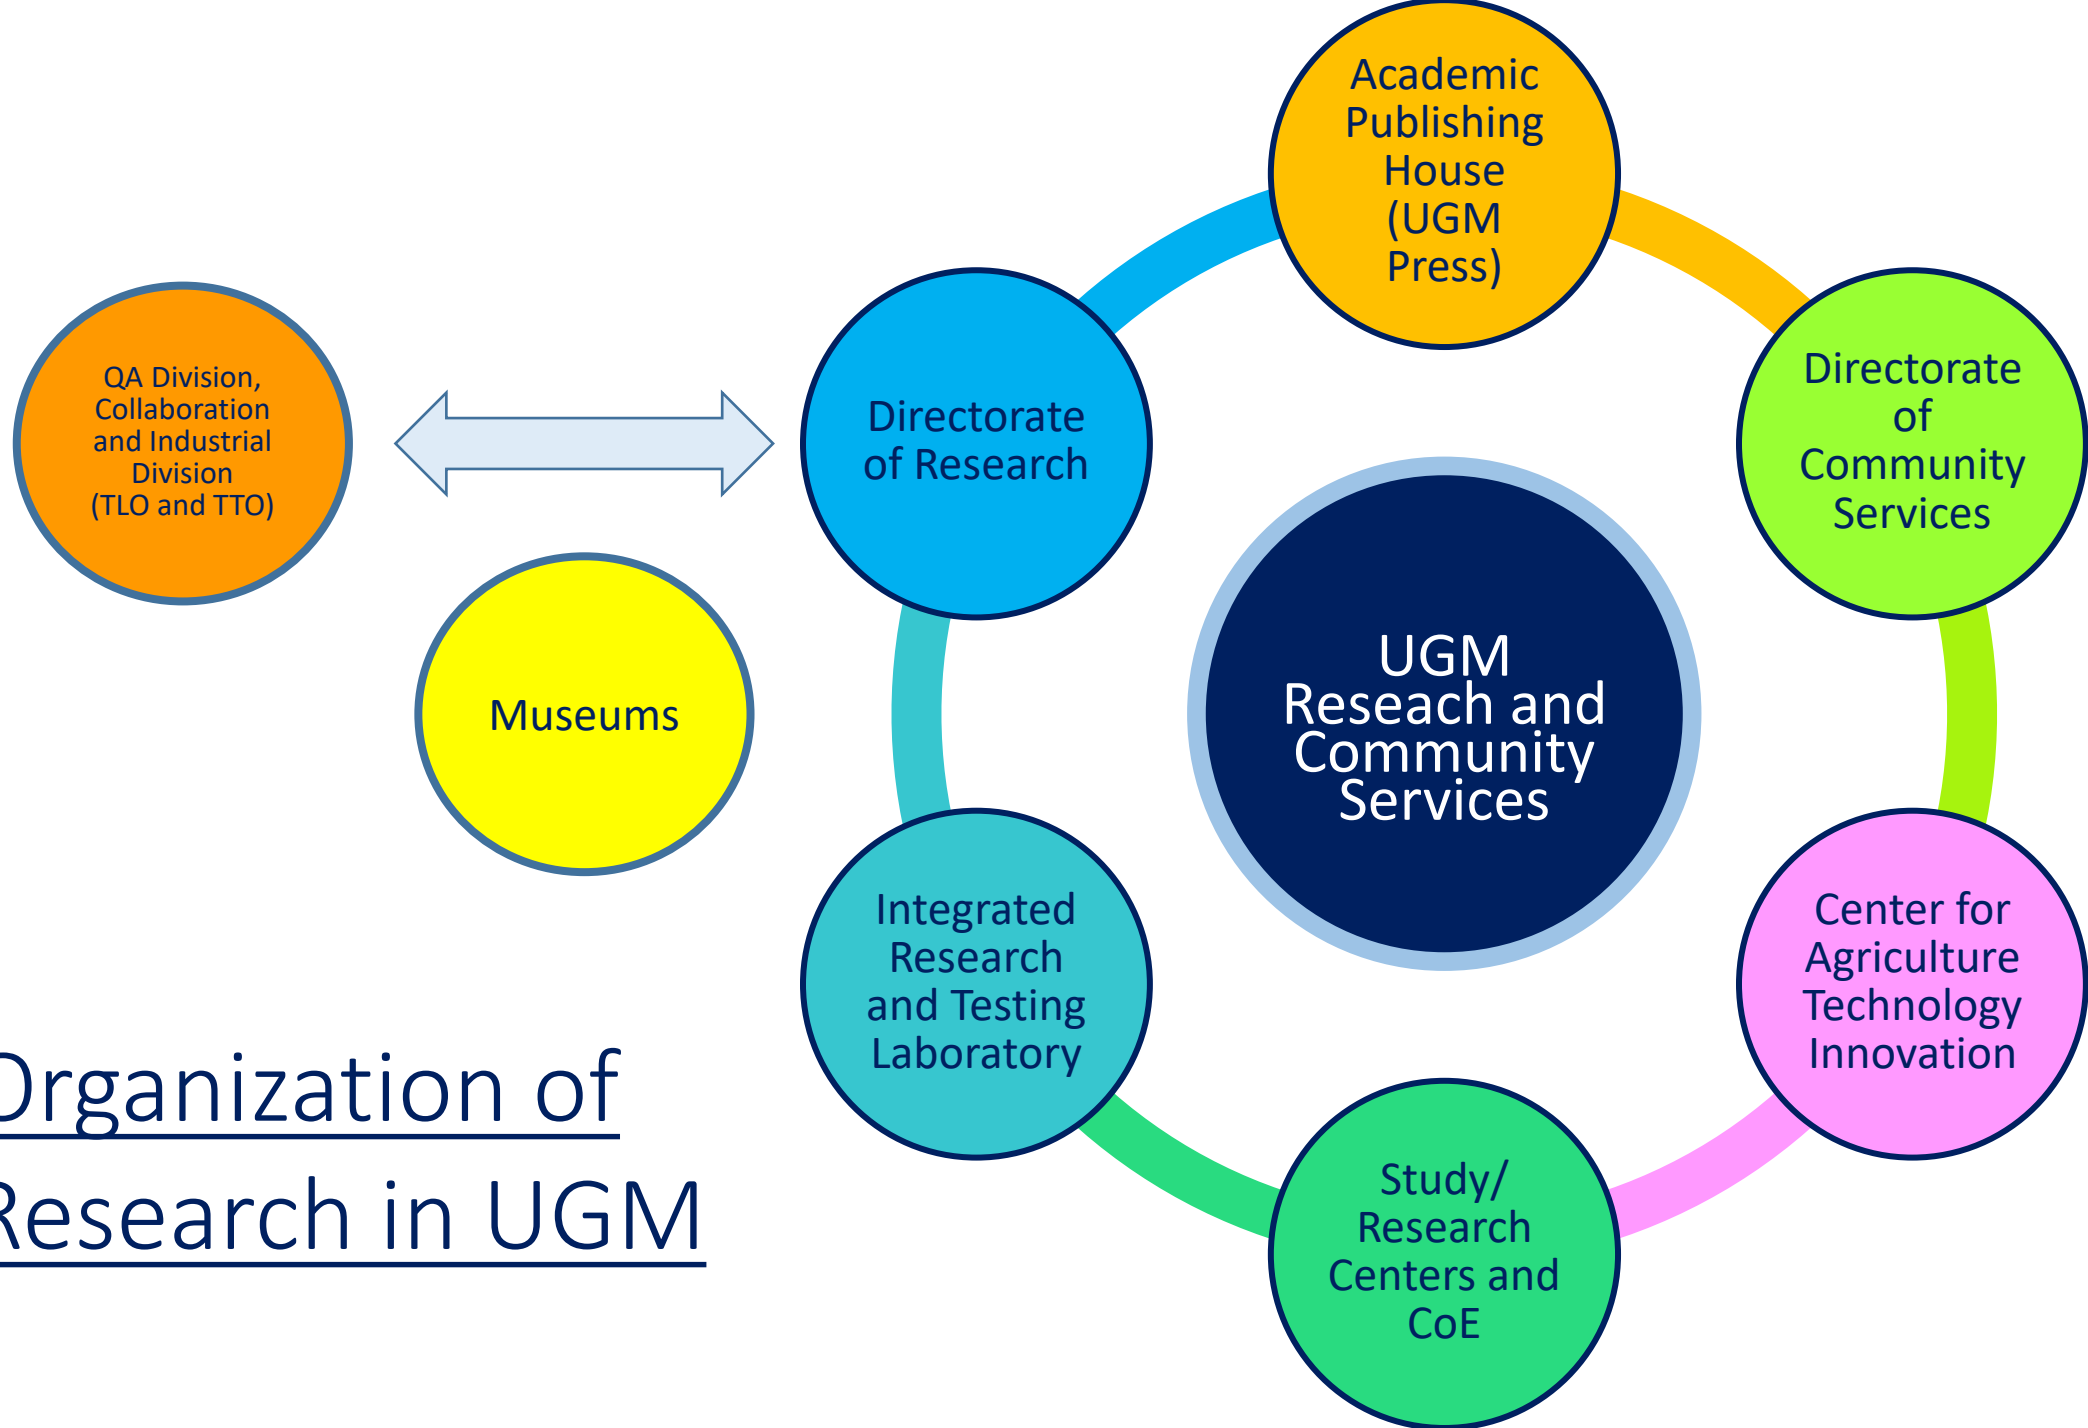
QA Division, Collaboration and Industrial Division (TLO and TTO)

Museums

Academic Publishing House (UGM Press)

Directorate of Research

Directorate of Community Services

UGM Reseach and Community Services

Integrated Research and Testing Laboratory

Center for Agriculture Technology Innovation

Study/ Research Centers and CoE

Organization of Research in UGM